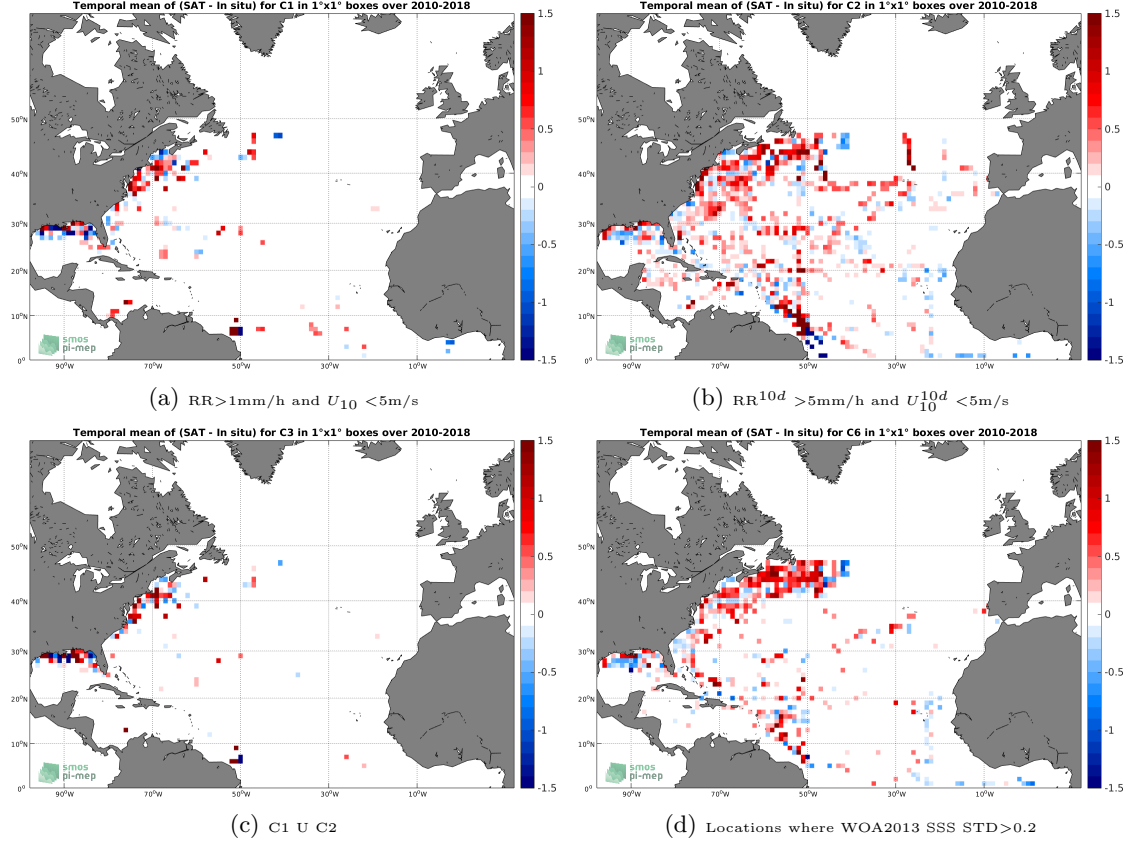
Temporal mean of (SAT - In situ) for C1 in 1°x1° boxes over 2010-2018

1.5
1
0.5
0
-0.5
-1
-1.5

50°N
40°N
30°N
20°N
10°N
0°

90°W 70°W 50°W 30°W 10°W

smos pi-mep

(a) RR>1mm/h and $U_{10}$ <5m/s

Temporal mean of (SAT - In situ) for C2 in 1°x1° boxes over 2010-2018

1.5
1
0.5
0
-0.5
-1
-1.5

50°N
40°N
30°N
20°N
10°N
0°

90°W 70°W 50°W 30°W 10°W

smos pi-mep

(b) $RR^{10d}$ >5mm/h and $U_{10}^{10d}$ <5m/s

Temporal mean of (SAT - In situ) for C3 in 1°x1° boxes over 2010-2018

1.5
1
0.5
0
-0.5
-1
-1.5

50°N
40°N
30°N
20°N
10°N
0°

90°W 70°W 50°W 30°W 10°W

smos pi-mep

(c) C1 U C2

Temporal mean of (SAT - In situ) for C6 in 1°x1° boxes over 2010-2018

1.5
1
0.5
0
-0.5
-1
-1.5

50°N
40°N
30°N
20°N
10°N
0°

90°W 70°W 50°W 30°W 10°W

smos pi-mep

(d) Locations where WOA2013 SSS STD>0.2